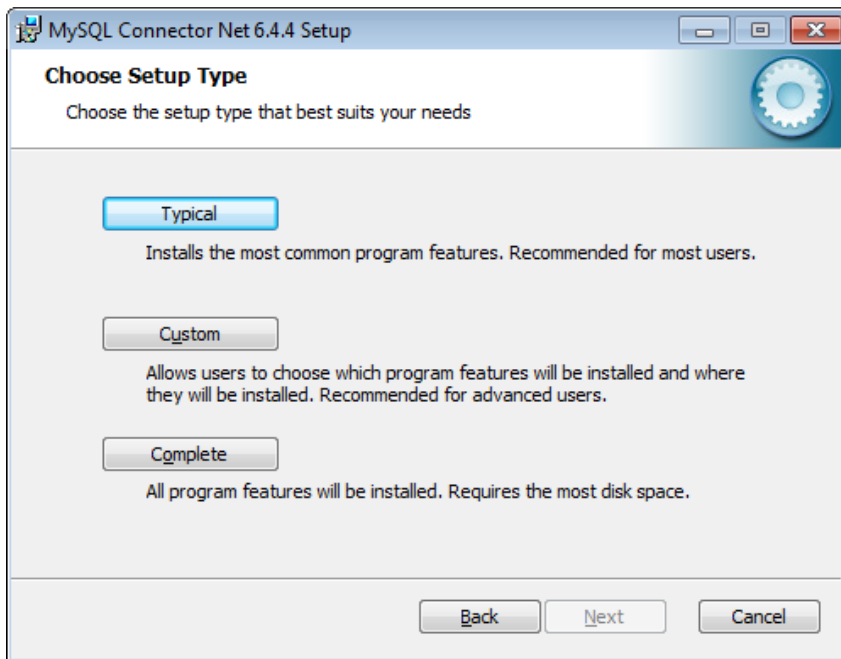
MySQL Connector Net 6.4.4 Setup

Choose Setup Type

Choose the setup type that best suits your needs

Typical

Installs the most common program features. Recommended for most users.

Custom

Allows users to choose which program features will be installed and where they will be installed. Recommended for advanced users.

Complete

All program features will be installed. Requires the most disk space.

Back Next Cancel